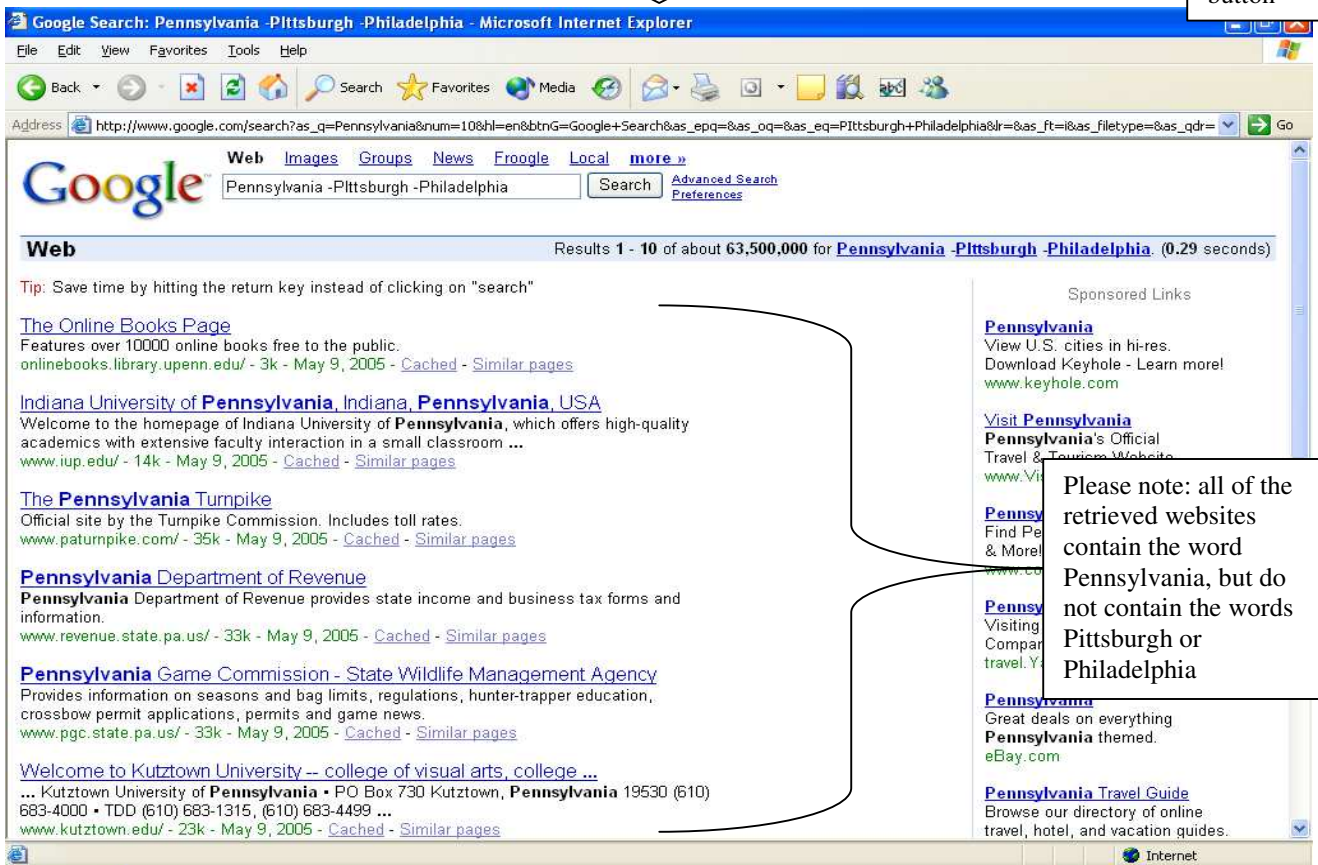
button

Google Search: Pennsylvania -PIttsburgh -Philadelphia - Microsoft Internet Explorer

File Edit View Favorites Tools Help

Back Search Favorites Media

Address http://www.google.com/search?as_q=Pennsylvania&num=10&hl=en&btnG=Google+Search&as_epq=&as_oq=&as_eq=PIttsburgh+Philadelphia&lr=&as_ft=i&as_filetype=&as_qdr= Go

Google

Web Images Groups News Froogle Local more »

Pennsylvania -PIttsburgh -Philadelphia Search Advanced Search Preferences

Web Results 1 - 10 of about 63,500,000 for Pennsylvania -PIttsburgh -Philadelphia. (0.29 seconds)

Tip: Save time by hitting the return key instead of clicking on "search"

The Online Books Page
Features over 10000 online books free to the public.
onlinebooks.library.upenn.edu/ - 3k - May 9, 2005 - Cached - Similar pages

Indiana University of Pennsylvania, Indiana, Pennsylvania, USA
Welcome to the homepage of Indiana University of Pennsylvania, which offers high-quality academics with extensive faculty interaction in a small classroom ...
www.iup.edu/ - 14k - May 9, 2005 - Cached - Similar pages

The Pennsylvania Turnpike
Official site by the Turnpike Commission. Includes toll rates.
www.paturnpike.com/ - 35k - May 9, 2005 - Cached - Similar pages

Pennsylvania Department of Revenue
Pennsylvania Department of Revenue provides state income and business tax forms and information.
www.revenue.state.pa.us/ - 33k - May 9, 2005 - Cached - Similar pages

Pennsylvania Game Commission - State Wildlife Management Agency
Provides information on seasons and bag limits, regulations, hunter-trapper education, crossbow permit applications, permits and game news.
www.pgc.state.pa.us/ - 33k - May 9, 2005 - Cached - Similar pages

Welcome to Kutztown University -- college of visual arts, college ...
... Kutztown University of Pennsylvania • PO Box 730 Kutztown, Pennsylvania 19530 (610) 683-4000 • TDD (610) 683-1315, (610) 683-4499 ...
www.kutztown.edu/ - 23k - May 9, 2005 - Cached - Similar pages

Sponsored Links

Pennsylvania
View U.S. cities in hi-res.
Download Keyhole - Learn more!
www.keyhole.com

Visit Pennsylvania
Pennsylvania's Official
Travel & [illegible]
www.Vi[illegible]

Pennsy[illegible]
Find Pe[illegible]
& More!
www.co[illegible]

Pennsy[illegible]
Visiting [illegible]
Compar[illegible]
travel.Y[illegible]

Pennsylvania
Great deals on everything
Pennsylvania themed.
eBay.com

Pennsylvania Travel Guide
Browse our directory of online travel, hotel, and vacation guides.

Please note: all of the retrieved websites contain the word Pennsylvania, but do not contain the words Pittsburgh or Philadelphia

Internet